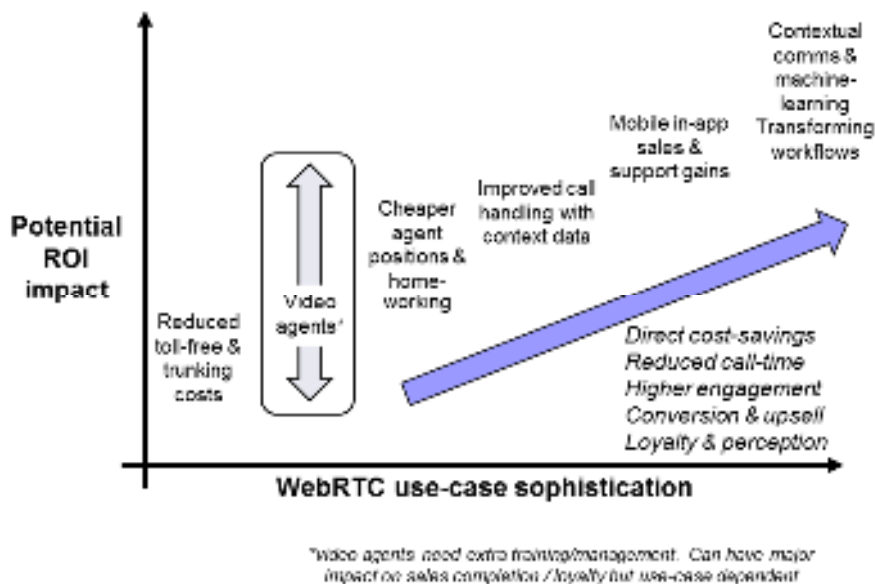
Potential ROI impact

Reduced toll-free & trunking costs

Video agents*

Cheaper agent positions & home-working

Improved call handling with context data

Mobile in-app sales & support gains

Contextual comms & machine-learning Transforming workflows

Direct cost-savings
Reduced call-time
Higher engagement
Conversion & upsell
Loyalty & perception

WebRTC use-case sophistication

*Video agents need extra training/management. Can have major impact on sales completion / loyalty but use-case dependent